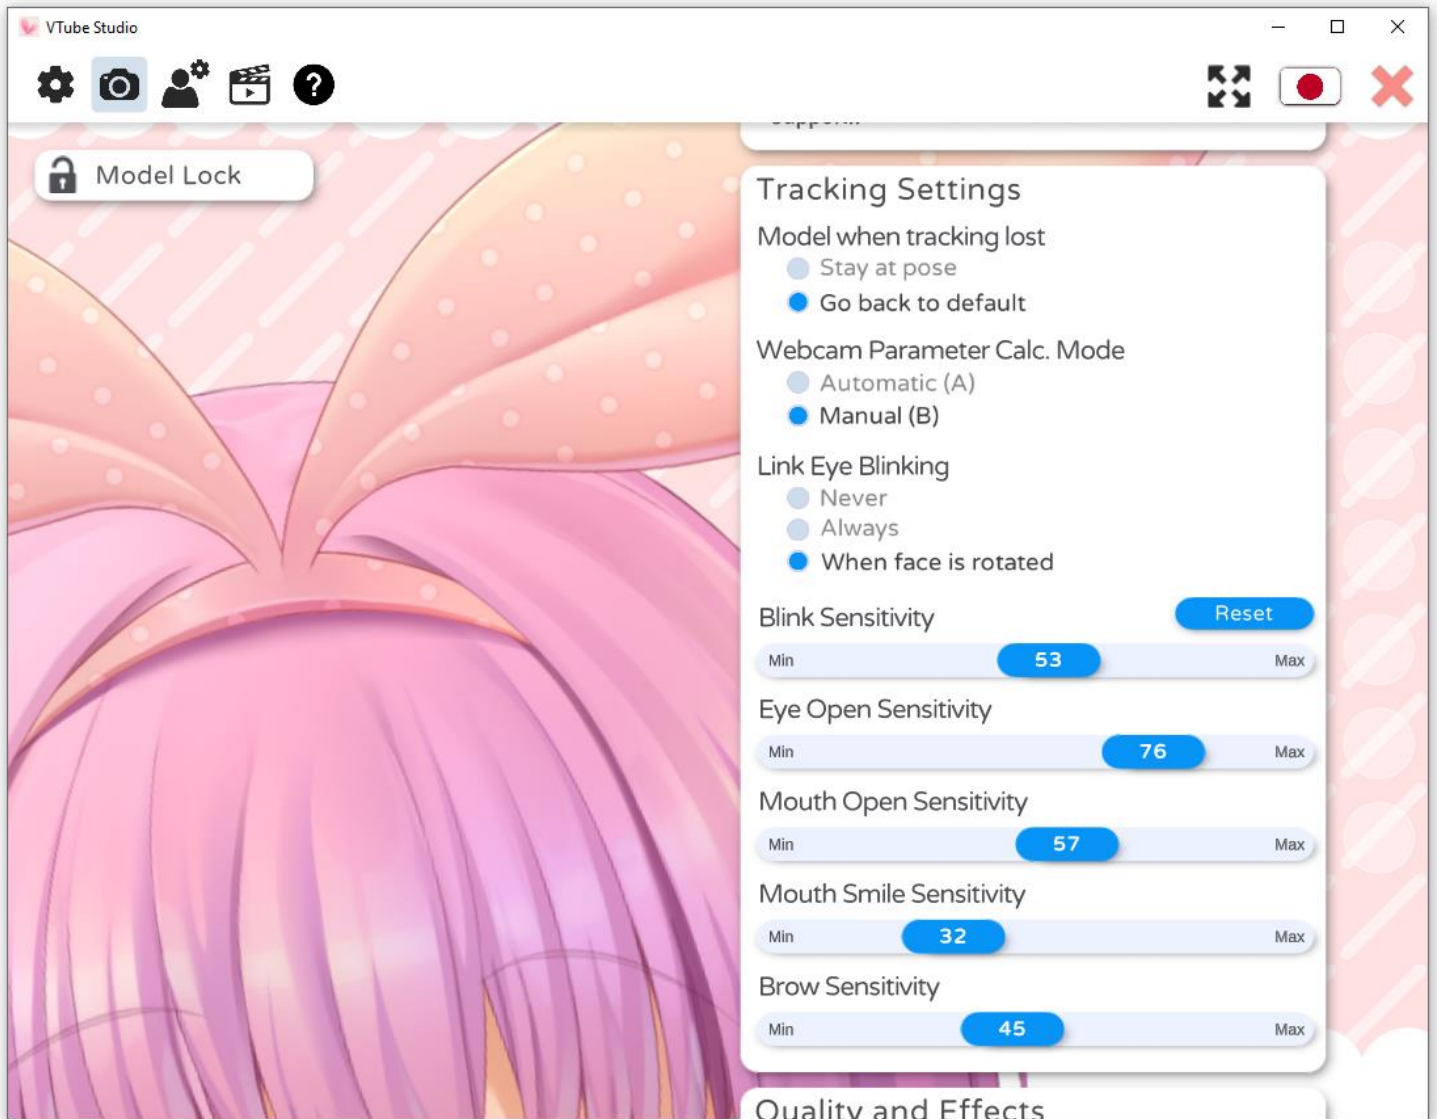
VTube Studio

Model Lock

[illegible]

Tracking Settings

Model when tracking lost

Stay at pose

Go back to default

Webcam Parameter Calc. Mode

Automatic (A)

Manual (B)

Link Eye Blinking

Never

Always

When face is rotated

Blink Sensitivity

Reset

Min 53 Max

Eye Open Sensitivity

Min 76 Max

Mouth Open Sensitivity

Min 57 Max

Mouth Smile Sensitivity

Min 32 Max

Brow Sensitivity

Min 45 Max

Quality and Effects